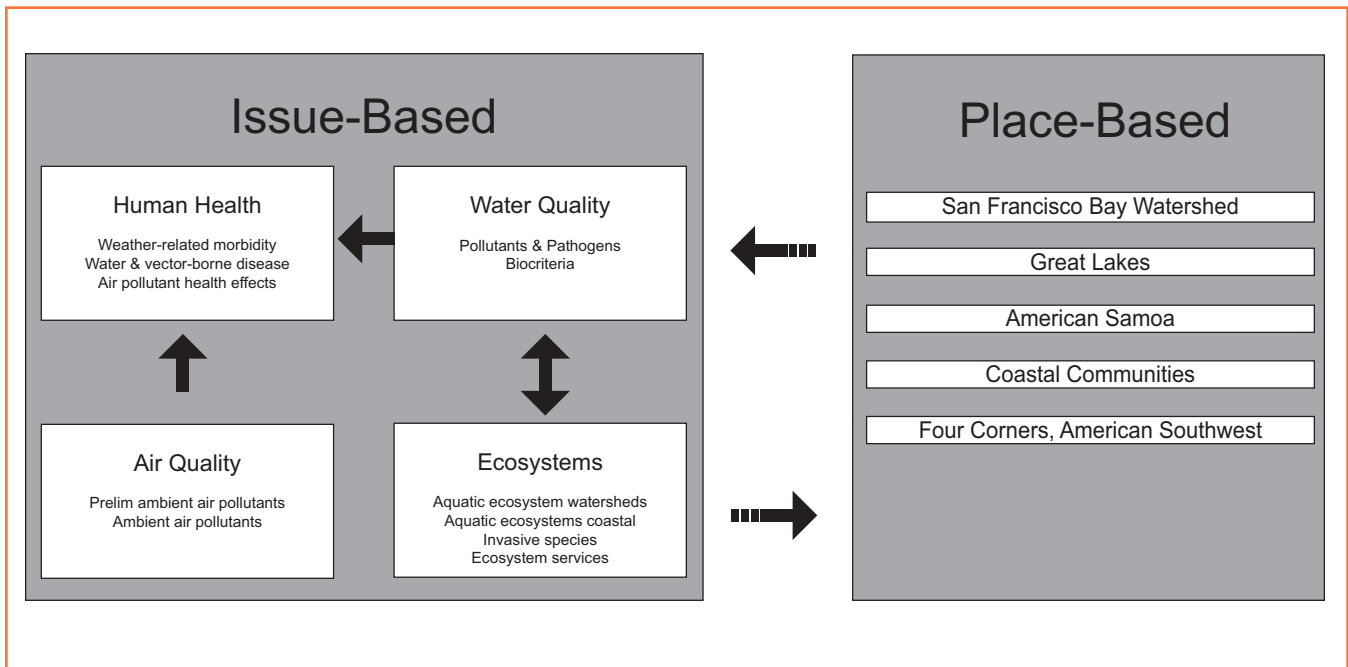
Issue-Based

Human Health

Weather-related morbidity
Water & vector-borne disease
Air pollutant health effects

Water Quality

Pollutants & Pathogens
Biocriteria

Air Quality

Prelim ambient air pollutants
Ambient air pollutants

Ecosystems

Aquatic ecosystem watersheds
Aquatic ecosystems coastal
Invasive species
Ecosystem services

Place-Based

San Francisco Bay Watershed

Great Lakes

American Samoa

Coastal Communities

Four Corners, American Southwest